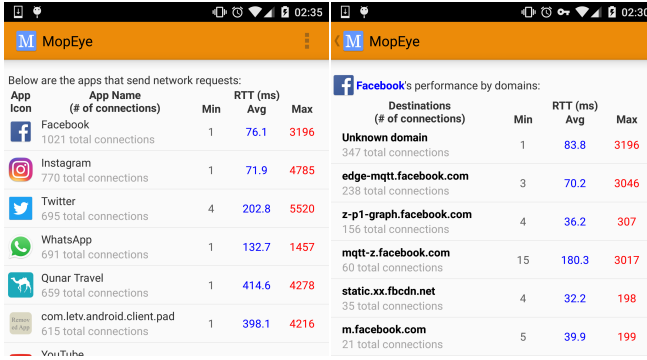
02:35

M MopEye

Below are the apps that send network requests:

| App Icon | App Name (# of connections) | Min | RTT (ms) Avg | Max |
|---|---|---|---|---|
| | Facebook 1021 total connections | 1 | 76.1 | 3196 |
| | Instagram 770 total connections | 1 | 71.9 | 4785 |
| | Twitter 695 total connections | 4 | 202.8 | 5520 |
| | WhatsApp 691 total connections | 1 | 132.7 | 1457 |
| | Qunar Travel 659 total connections | 1 | 414.6 | 4278 |
| | com.letv.android.client.pad 615 total connections | 1 | 398.1 | 4216 |
| | YouTube | | | |

02:30

M MopEye

Facebook's performance by domains:

| Destinations (# of connections) | Min | RTT (ms) Avg | Max |
|---|---|---|---|
| Unknown domain 347 total connections | 1 | 83.8 | 3196 |
| edge-mqtt.facebook.com 238 total connections | 3 | 70.2 | 3046 |
| z-p1-graph.facebook.com 156 total connections | 4 | 36.2 | 307 |
| mqtt-z.facebook.com 60 total connections | 15 | 180.3 | 3017 |
| static.xx.fbcdn.net 35 total connections | 4 | 32.2 | 198 |
| m.facebook.com 21 total connections | 5 | 39.9 | 199 |